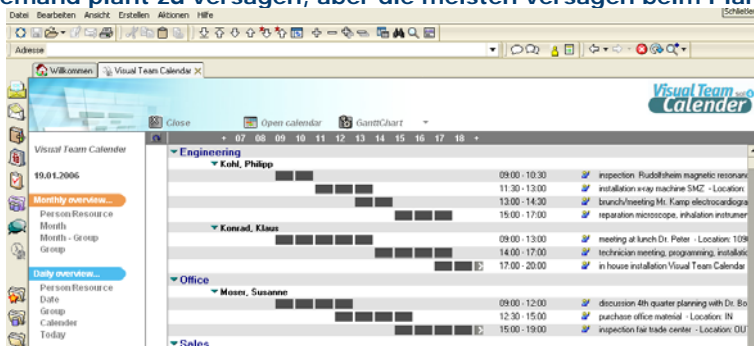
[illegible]emand plant zu versagen, aber die meisten versagen beim Pla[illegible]

Datei Bearbeiten Ansicht Erstellen Aktionen Hilfe

Schließen

Adresse

Willkommen | Visual Team Calendar

Visual Team Calender

Close | Open calendar | GanttChart

Visual Team Calender

19.01.2006

Monthly overview...
Person/Resource
Month
Month - Group
Group

Daily overview...
Person/Resource
Date
Group
Calender
Today

+ 07 08 09 10 11 12 13 14 15 16 17 18 +

Engineering
Kohl, Philipp
09:00 - 10:30 inspection Rudolfsheim magnetic resonan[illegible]
11:30 - 13:00 installation x-ray machine SMZ - Location: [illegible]
13:00 - 14:30 brunch/meeting Mr. Kamp electrocardiogra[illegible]
15:00 - 17:00 reparation microscope, inhalation instrumen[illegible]
Konrad, Klaus
09:00 - 13:00 meeting at lunch Dr. Peter - Location: 109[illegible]
14:00 - 17:00 technician meeting, programming, installatio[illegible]
17:00 - 20:00 in house installation Visual Team Calendar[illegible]
Office
Moser, Susanne
09:00 - 12:00 discussion 4th quarter planning with Dr. Bo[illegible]
12:30 - 15:00 purchase office material - Location: IN
15:00 - 19:00 inspection fair trade center - Location: OUT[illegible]
Sales